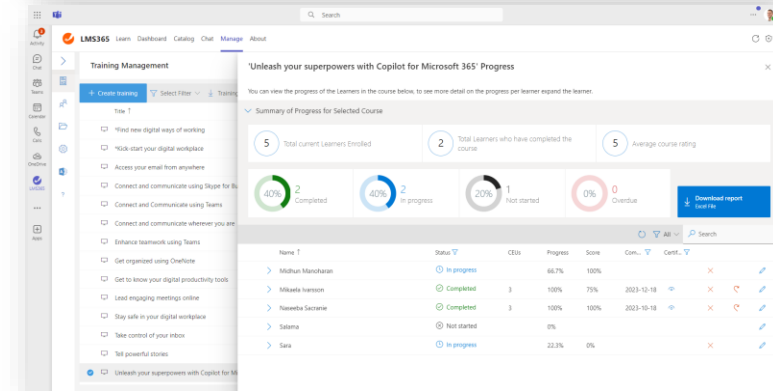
Search

Activity
Chat
Teams
Calendar
Calls
OneDrive
LMS365
Apps

LMS365 Learn Dashboard Catalog Chat Manage About

Training Management

+ Create training
Select Filter
Training

Title ↑
*Find new digital ways of working
*Kick-start your digital workplace
Access your email from anywhere
Connect and communicate using Skype for Bu
Connect and Communicate using Teams
Connect and communicate wherever you are
Enhance teamwork using Teams
Get organized using OneNote
Get to know your digital productivity tools
Lead engaging meetings online
Stay safe in your digital workplace
Take control of your inbox
Tell powerful stories
Unleash your superpowers with Copilot for M

'Unleash your superpowers with Copilot for Microsoft 365' Progress

You can view the progress of the Learners in the course below, to see more detail on the progress per learner expand the learner.

Summary of Progress for Selected Course

5 Total current Learners Enrolled
2 Total Learners who have completed the course
5 Average course rating

40% 2 Completed
40% 2 In progress
20% 1 Not started
0% 0 Overdue

Download report
Excel File

All
Search

| Name ↑ | Status | CEUs | Progress | Score | Com... | Certif... |
|---|---|---|---|---|---|---|
| Midhun Manoharan | In progress | | 66.7% | 100% | | |
| Mikaela Ivansson | Completed | 3 | 100% | 75% | 2023-12-18 | |
| Naseeba Sacranie | Completed | 3 | 100% | 100% | 2023-10-18 | |
| Salama | Not started | | 0% | | | |
| Sara | In progress | | 22.3% | 0% | | |